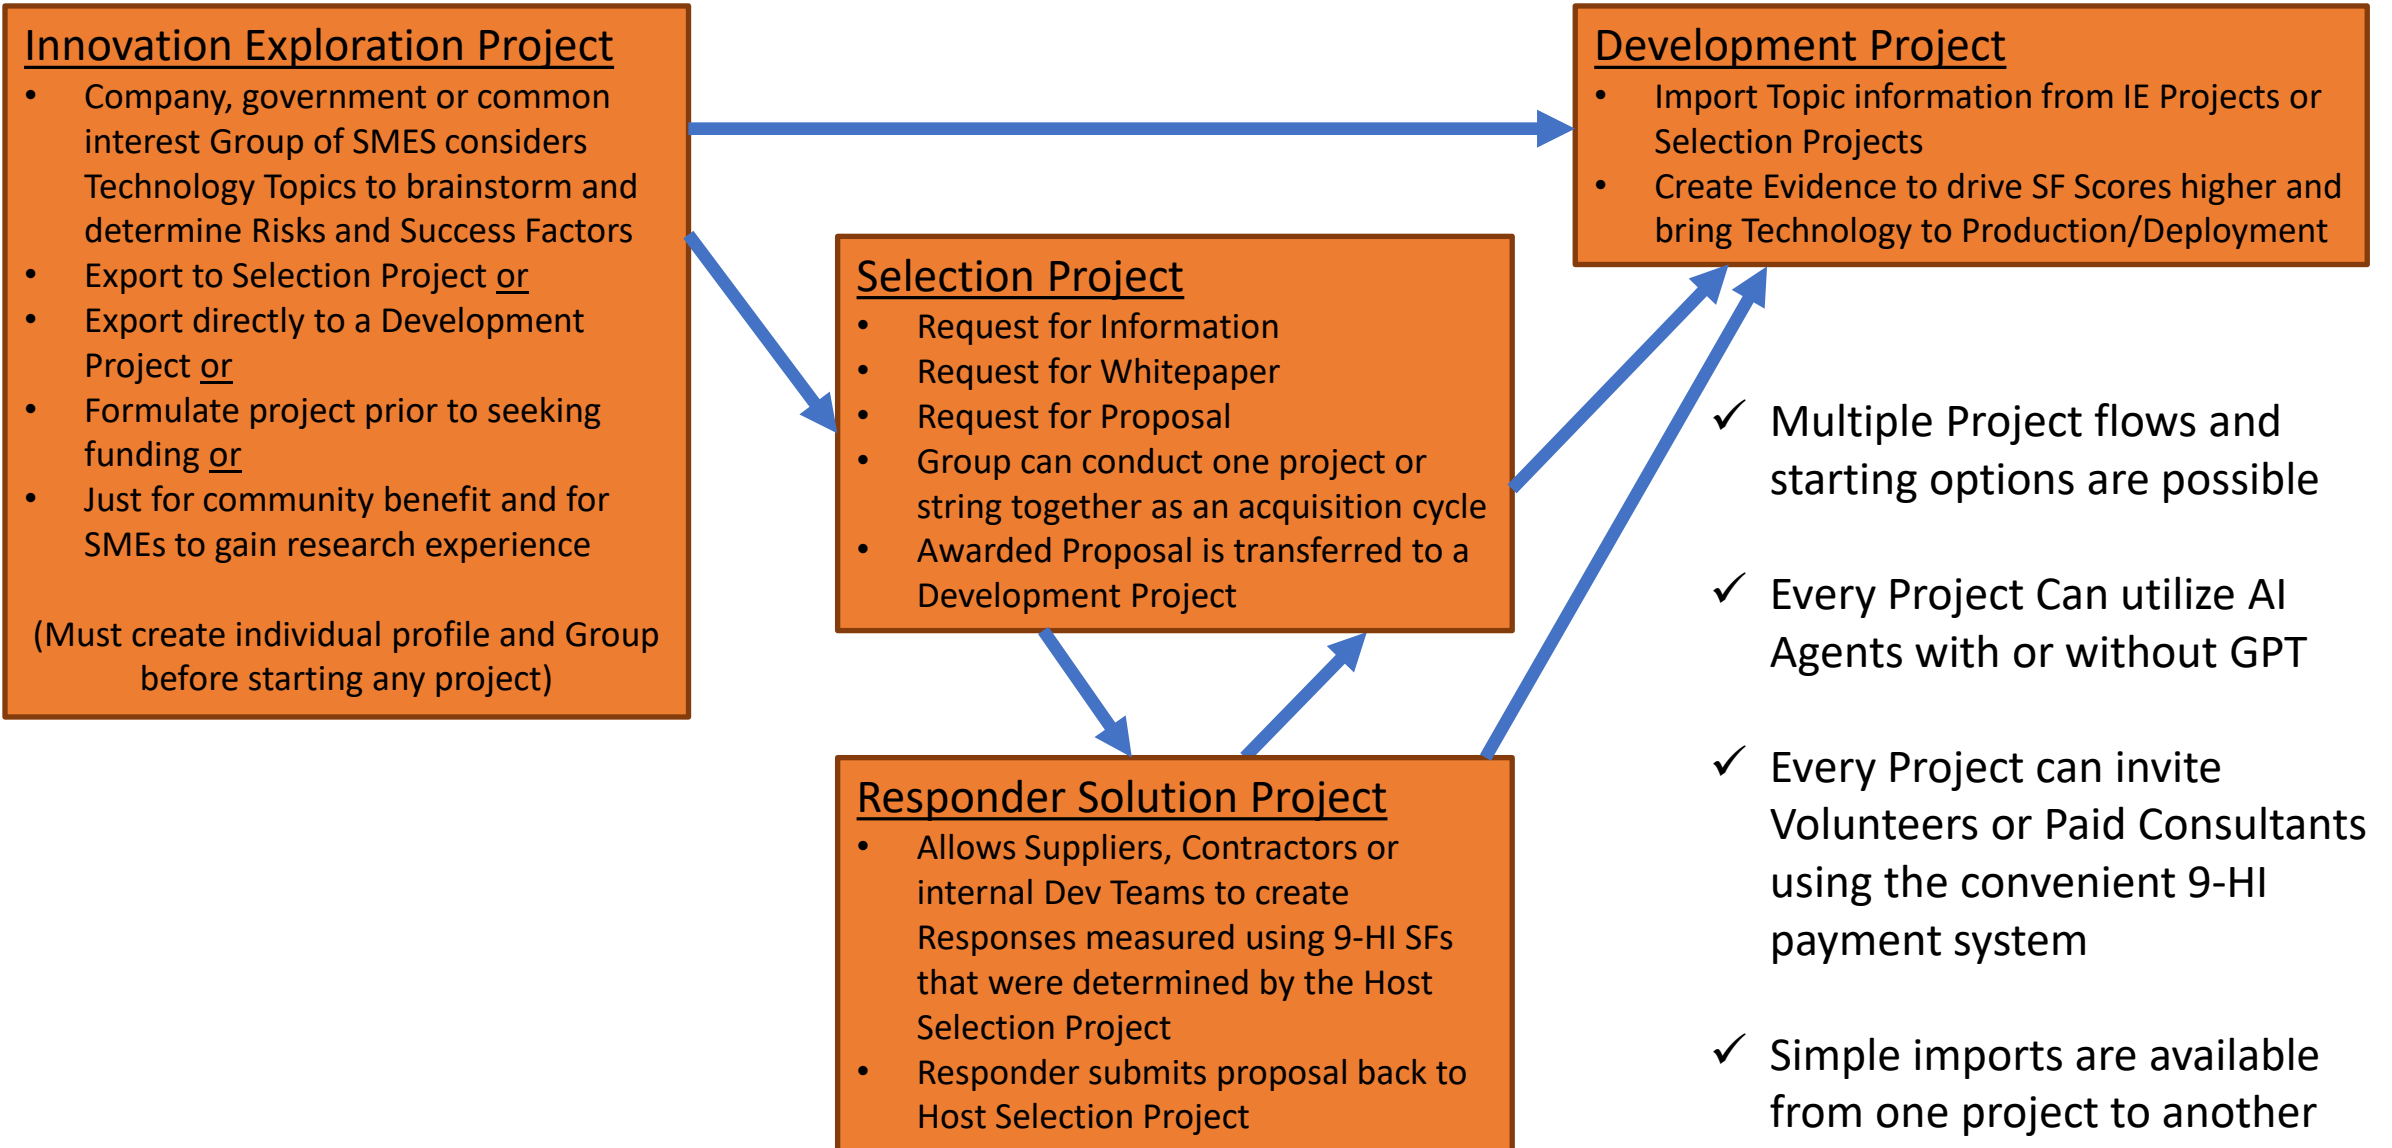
Innovation Exploration Project

- Company, government or common interest Group of SMES considers Technology Topics to brainstorm and determine Risks and Success Factors
- Export to Selection Project or
- Export directly to a Development Project or
- Formulate project prior to seeking funding or
- Just for community benefit and for SMEs to gain research experience

(Must create individual profile and Group before starting any project)

Development Project

- Import Topic information from IE Projects or Selection Projects
- Create Evidence to drive SF Scores higher and bring Technology to Production/Deployment

Selection Project

- Request for Information
- Request for Whitepaper
- Request for Proposal
- Group can conduct one project or string together as an acquisition cycle
- Awarded Proposal is transferred to a Development Project

✓ Multiple Project flows and starting options are possible

✓ Every Project Can utilize AI Agents with or without GPT

✓ Every Project can invite Volunteers or Paid Consultants using the convenient 9-HI payment system

✓ Simple imports are available from one project to another

Responder Solution Project

- Allows Suppliers, Contractors or internal Dev Teams to create Responses measured using 9-HI SFs that were determined by the Host Selection Project
- Responder submits proposal back to Host Selection Project